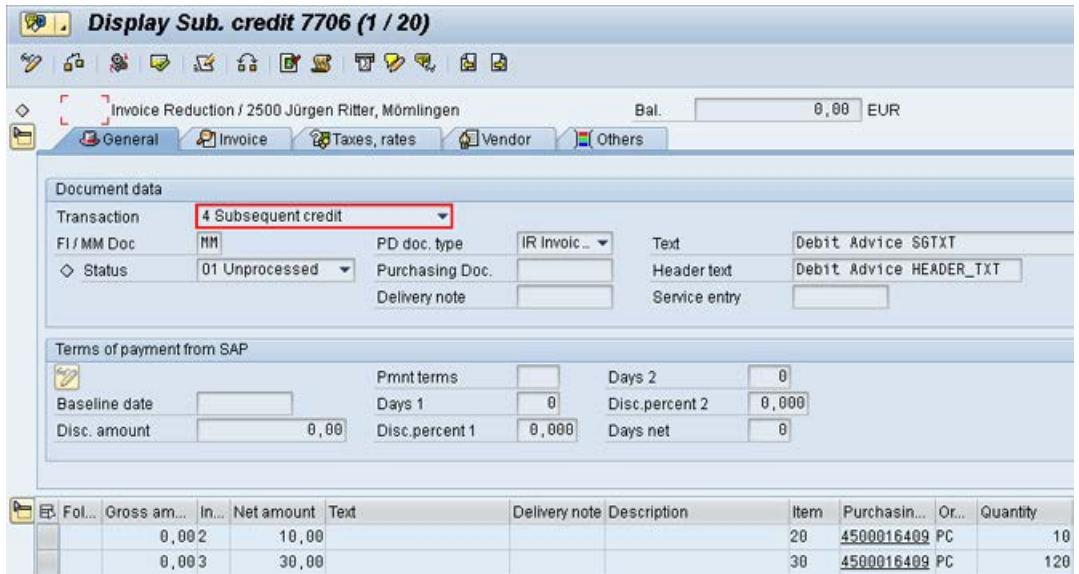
Display Sub. credit 7706 (1 / 20)

Invoice Reduction / 2500 Jürgen Ritter, Mömlingen

Bal. 0,00 EUR

General | Invoice | Taxes, rates | Vendor | Others

Document data

Transaction: 4 Subsequent credit

FI / MM Doc: MM

PD doc. type: IR Invoic...

Text: Debit Advice SGTXT

Status: 01 Unprocessed

Purchasing Doc.

Header text: Debit Advice HEADER_TXT

Delivery note

Service entry

Terms of payment from SAP

Pmnt terms

Days 2: 0

Baseline date

Days 1: 0

Disc.percent 2: 0,000

Disc. amount: 0,00

Disc.percent 1: 0,000

Days net: 0

| Fol... | Gross am... | In... | Net amount | Text | Delivery note | Description | Item | Purchasin... | Or... | Quantity |
|---|---|---|---|---|---|---|---|---|---|---|
| | 0,00 | 2 | 10,00 | | | | 20 | 4500016409 | PC | 10 |
| | 0,00 | 3 | 30,00 | | | | 30 | 4500016409 | PC | 120 |